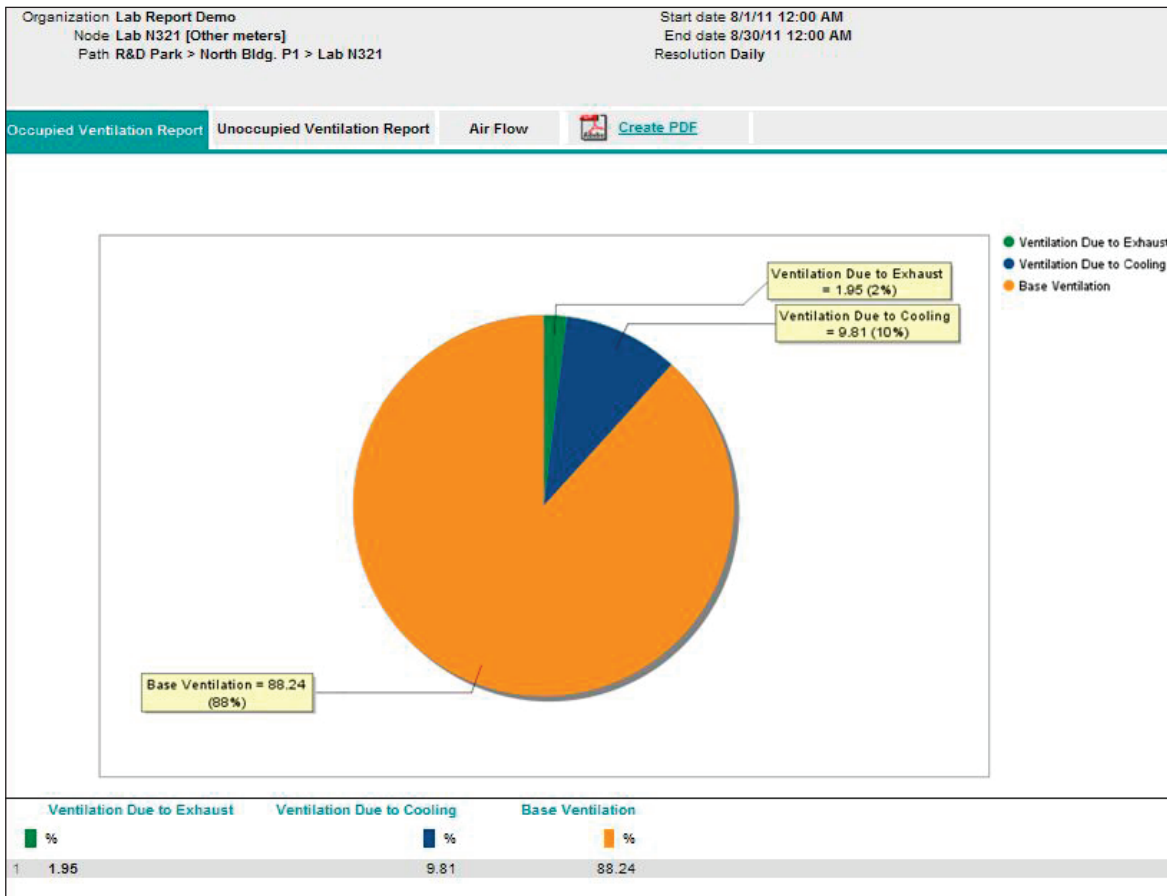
Organization Lab Report Demo
Node Lab N321 [Other meters]
Path R&D Park > North Bldg. P1 > Lab N321

Start date 8/1/11 12:00 AM
End date 8/30/11 12:00 AM
Resolution Daily

Occupied Ventilation Report
Unoccupied Ventilation Report
Air Flow
Create PDF

Ventilation Due to Exhaust = 1.95 (2%)
Ventilation Due to Cooling = 9.81 (10%)
Base Ventilation = 88.24 (88%)

Ventilation Due to Exhaust
Ventilation Due to Cooling
Base Ventilation

| | Ventilation Due to Exhaust | Ventilation Due to Cooling | Base Ventilation |
|---|---|---|---|
| | % | % | % |
| 1 | 1.95 | 9.81 | 88.24 |